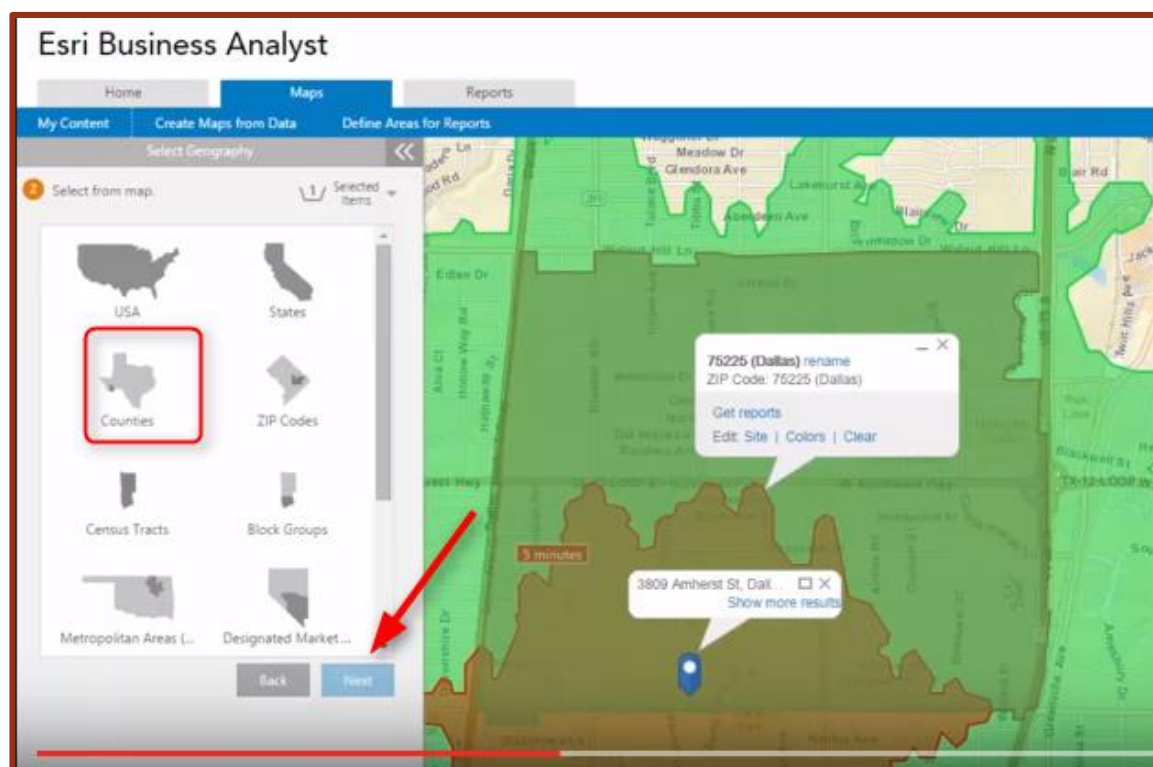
Esri Business Analyst

Home
Maps
Reports

My Content
Create Maps from Data
Define Areas for Reports

Select Geography

2 Select from map.

1 Selected Items

USA
States
Counties
ZIP Codes
Census Tracts
Block Groups
Metropolitan Areas (...
Designated Market...

Back
Next

Meadow Dr
Glendora Ave
Lakehurst Ave
Aberdeen Ave
Blair Rd

75225 (Dallas) rename
ZIP Code: 75225 (Dallas)
Get reports
Edit: Site | Colors | Clear

5 minutes

3809 Amherst St, Dall...
Show more results